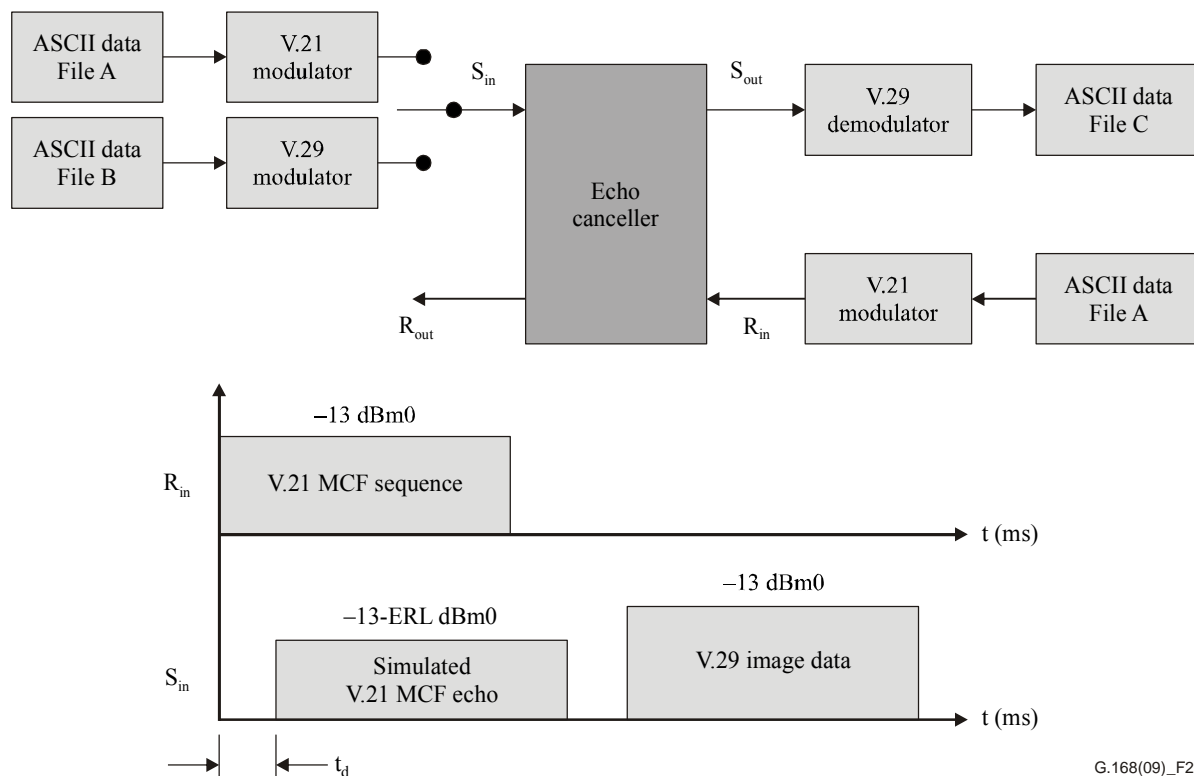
ASCII data File A

V.21 modulator

ASCII data File B

V.29 modulator

$S_{in}$

Echo canceller

$S_{out}$

V.29 demodulator

ASCII data File C

$R_{out}$

$R_{in}$

V.21 modulator

ASCII data File A

–13 dBm0

$R_{in}$

V.21 MCF sequence

t (ms)

–13 dBm0

–13-ERL dBm0

$S_{in}$

Simulated V.21 MCF echo

V.29 image data

t (ms)

$t_d$

G.168(09)_F2